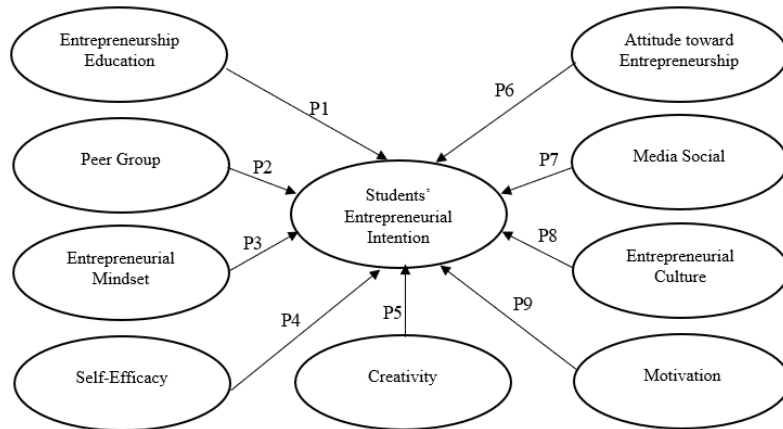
Entrepreneurship Education

Attitude toward Entrepreneurship

P1

P6

Peer Group

P2

Students' Entrepreneurial Intention

P7

Media Social

Entrepreneurial Mindset

P3

P8

Entrepreneurial Culture

P4

P5

P9

Self-Efficacy

Creativity

Motivation